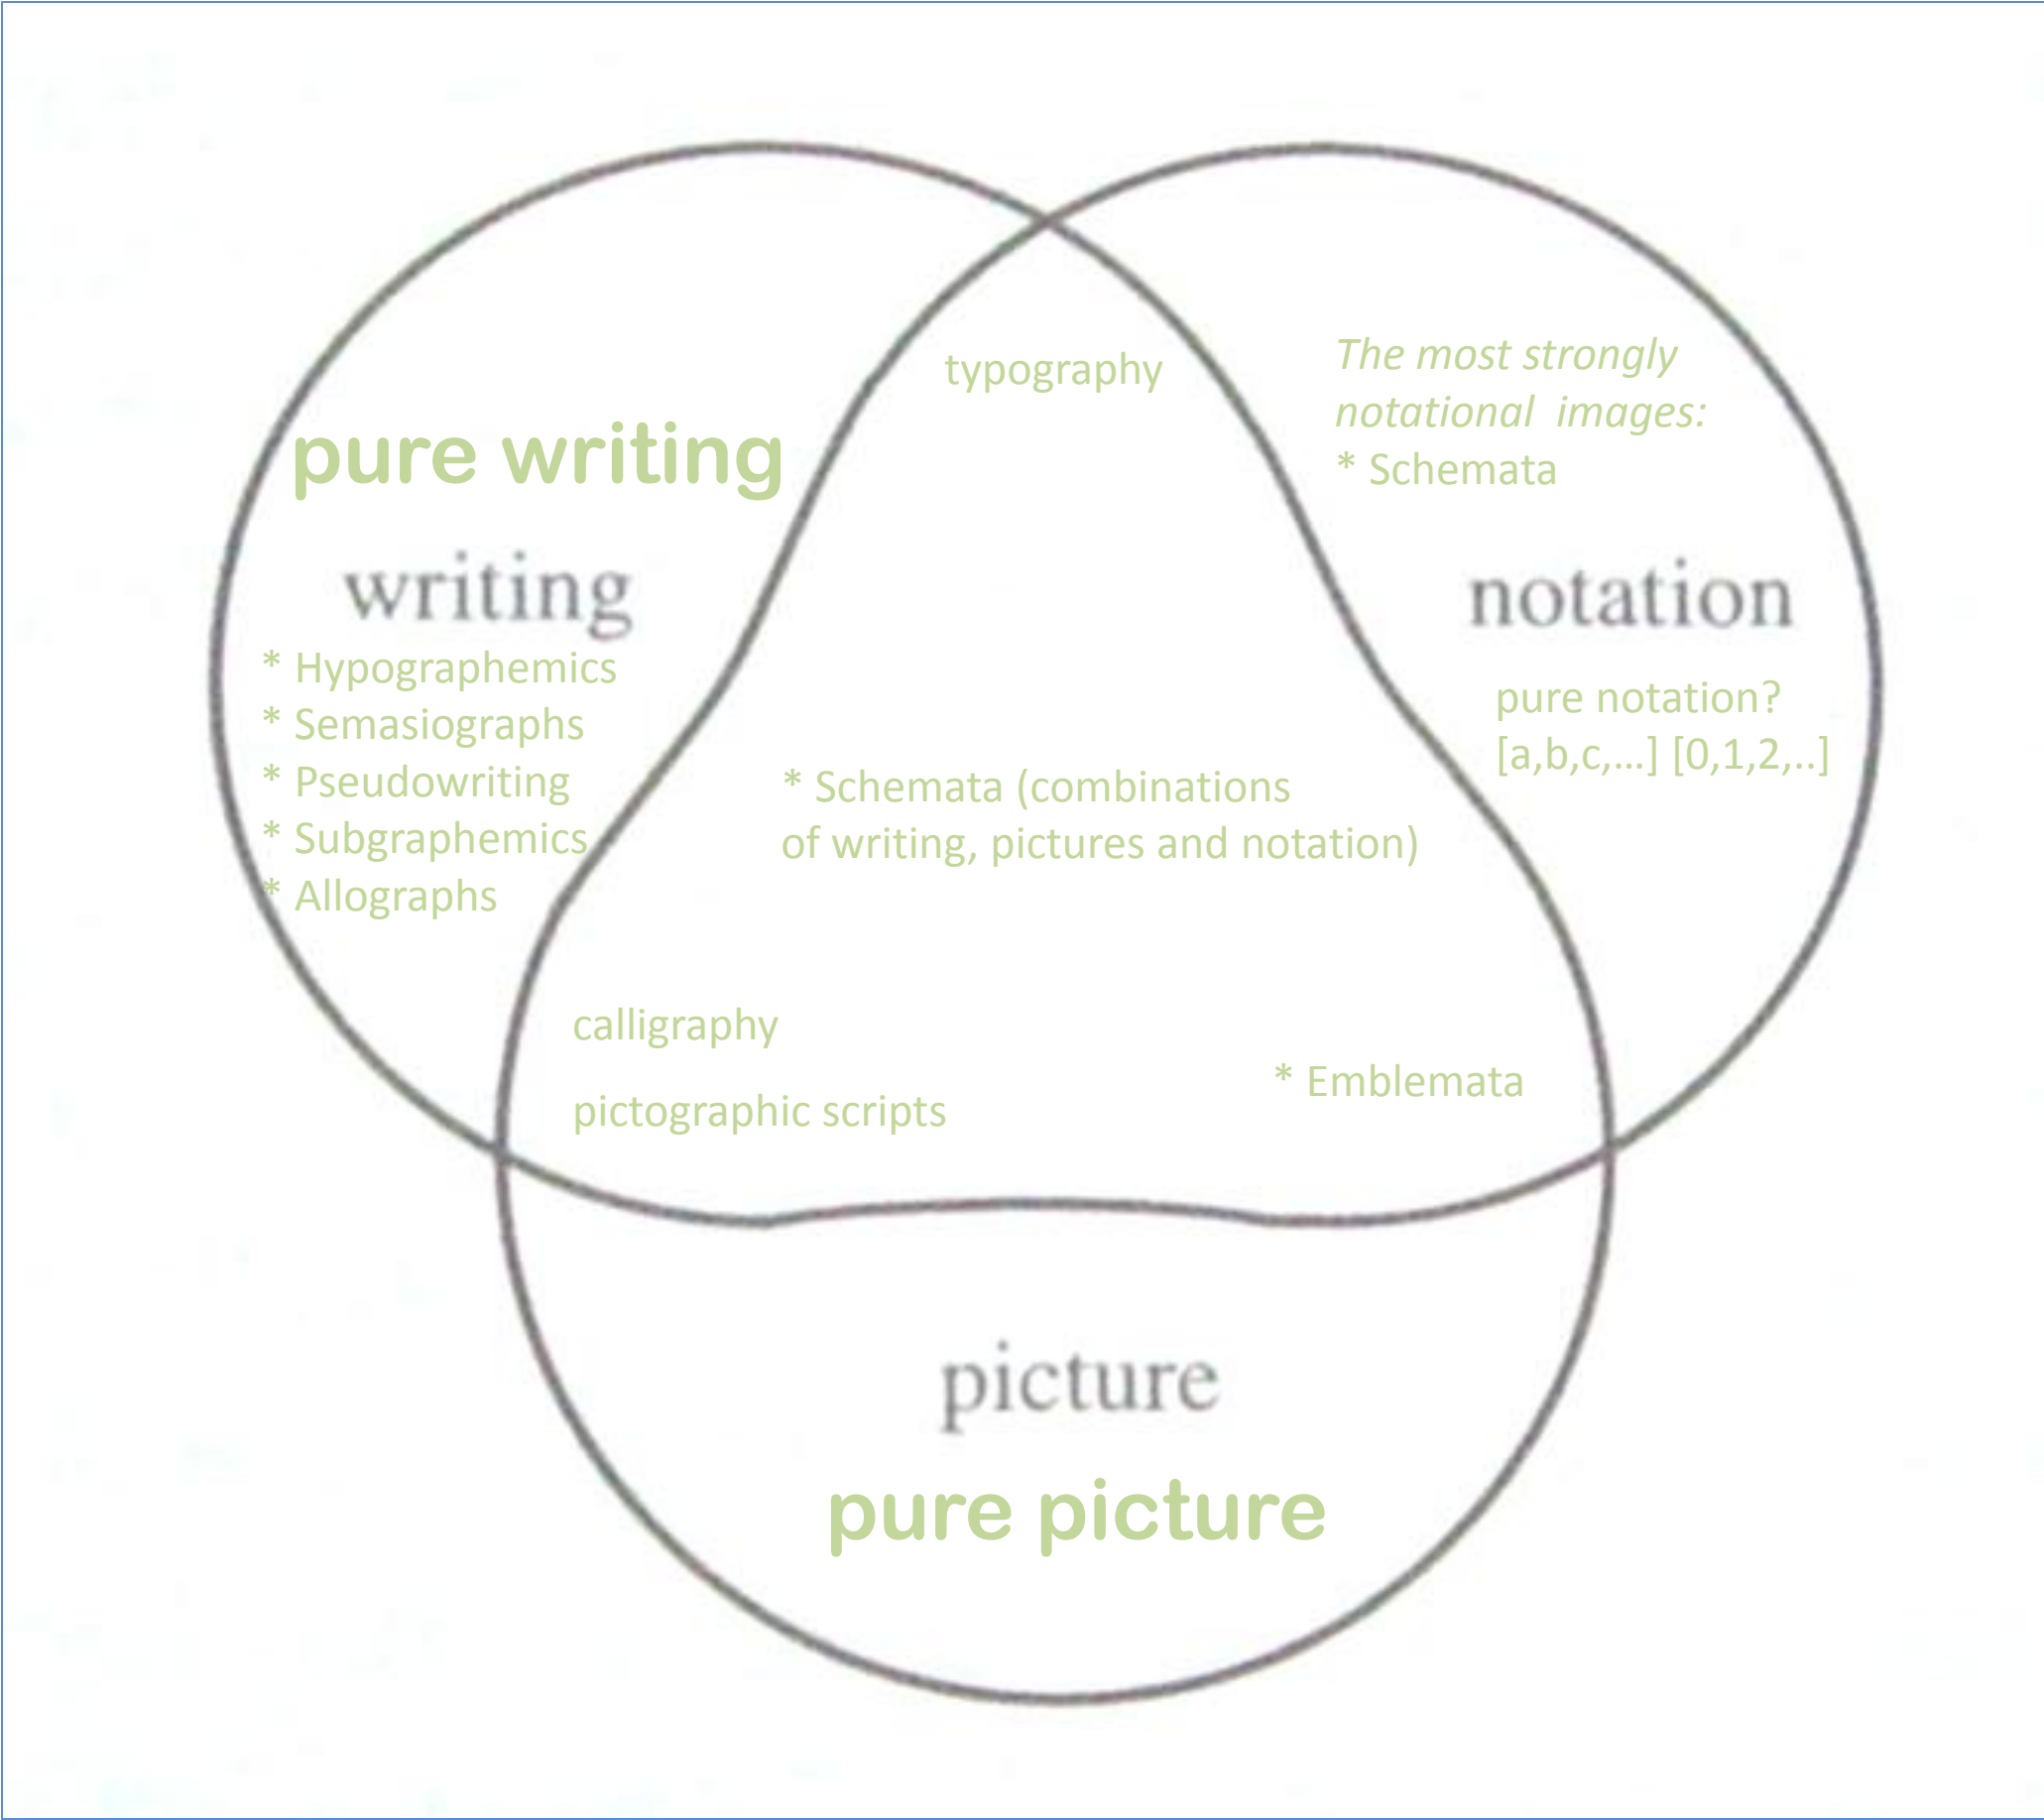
typography

The most strongly notational images:
* Schemata

pure writing

writing

* Hypographemics
* Semasiographs
* Pseudowriting
* Subgraphemics
* Allographs

notation

pure notation?
[a,b,c,...] [0,1,2,..]

* Schemata (combinations of writing, pictures and notation)

calligraphy

pictographic scripts

* Emblemata

picture

pure picture